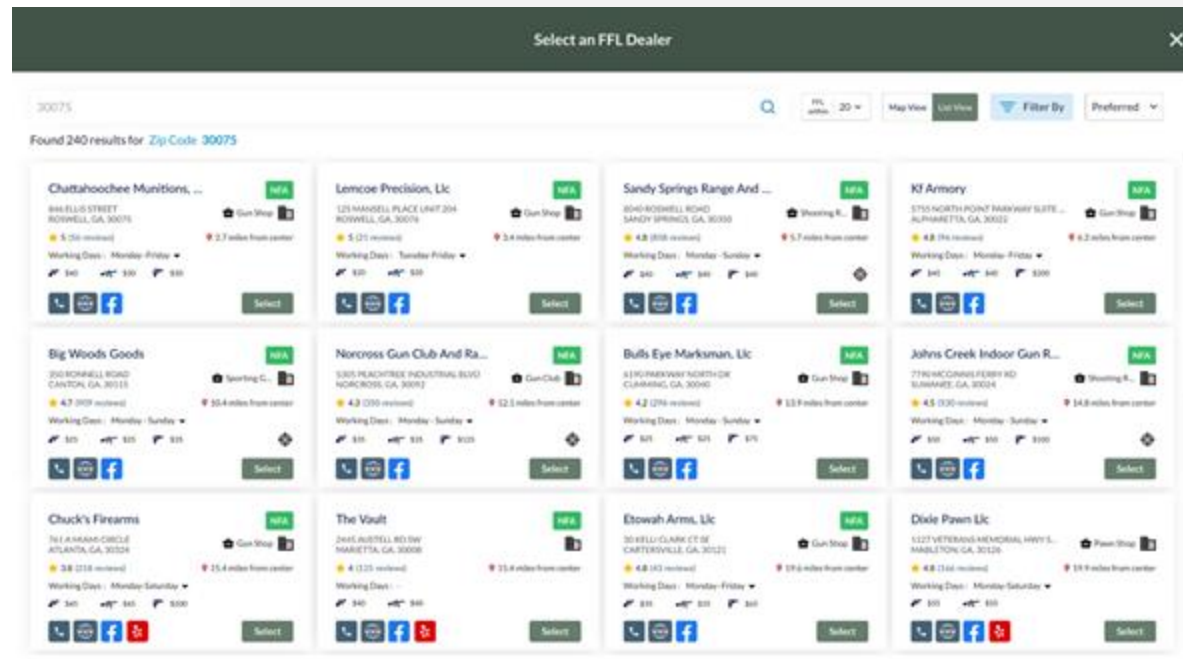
Select an FFL Dealer

30075

FFL within 20

Map View List View

Filter By

Preferred

Found 240 results for Zip Code 30075

Chattahoochee Munitions, ...
NFA
Gun Shop
★ 5 (56 reviews)
2.7 miles from center
Working Days: Monday-Friday
$40 $30 $30
Select

Lemcoe Precision, Llc
NFA
125 MANSELL PLACE UNIT 204 ROSWELL, GA, 30076
★ 5 (21 reviews)
3.4 miles from center
Working Days: Tuesday-Friday
$20 $20
Select

Sandy Springs Range And ...
NFA
SANDY SPRINGS, GA, 30350
Shooting R...
★ 4.8 (858 reviews)
5.7 miles from center
Working Days: Monday-Sunday
$40 $40 $40
Select

Kf Armory
NFA
5755 NORTH POINT PARKWAY SUITE ... ALPHARETTA, GA, 30022
Gun Shop
★ 4.8 (96 reviews)
6.2 miles from center
Working Days: Monday-Friday
$40 $40 $200
Select

Big Woods Goods
NFA
350 RONNELL ROAD CANTON, GA, 30115
Sporting G...
★ 4.7 (959 reviews)
10.4 miles from center
Working Days: Monday-Sunday
$25 $25 $35
Select

Norcross Gun Club And Ra...
NFA
5305 PEACHTREE INDUSTRIAL BLVD NORCROSS, GA, 30092
Gun Club
★ 4.3 (350 reviews)
12.1 miles from center
Working Days: Monday-Sunday
$35 $35 $125
Select

Bulls Eye Marksman, Llc
NFA
6190 PARKWAY NORTH DR CUMMING, GA, 30040
Gun Shop
★ 4.2 (296 reviews)
13.9 miles from center
Working Days: Monday-Sunday
$25 $25 $75
Select

Johns Creek Indoor Gun R...
NFA
SUWANEE, GA, 30024
Shooting R...
★ 4.5 (530 reviews)
14.8 miles from center
Working Days: Monday-Sunday
$50 $50 $100
Select

Chuck's Firearms
NFA
ATLANTA, GA, 30324
Gun Shop
★ 3.8 (218 reviews)
15.4 miles from center
Working Days: Monday-Saturday
$45 $45 $100
Select

The Vault
NFA
2445 AUSTELL RD SW MARIETTA, GA, 30008
★ 4 (115 reviews)
15.4 miles from center
Working Days: -
$40 $40
Select

Etowah Arms, Llc
NFA
30 KELLI CLARK CT SE CARTERSVILLE, GA, 30121
Gun Shop
★ 4.8 (43 reviews)
19.6 miles from center
Working Days: Monday-Friday
$35 $35 $60
Select

Dixie Pawn Llc
NFA
5127 VETERANS MEMORIAL HWY S... MABLETON, GA, 30126
Pawn Shop
★ 4.8 (166 reviews)
19.9 miles from center
Working Days: Monday-Saturday
$55 $55
Select